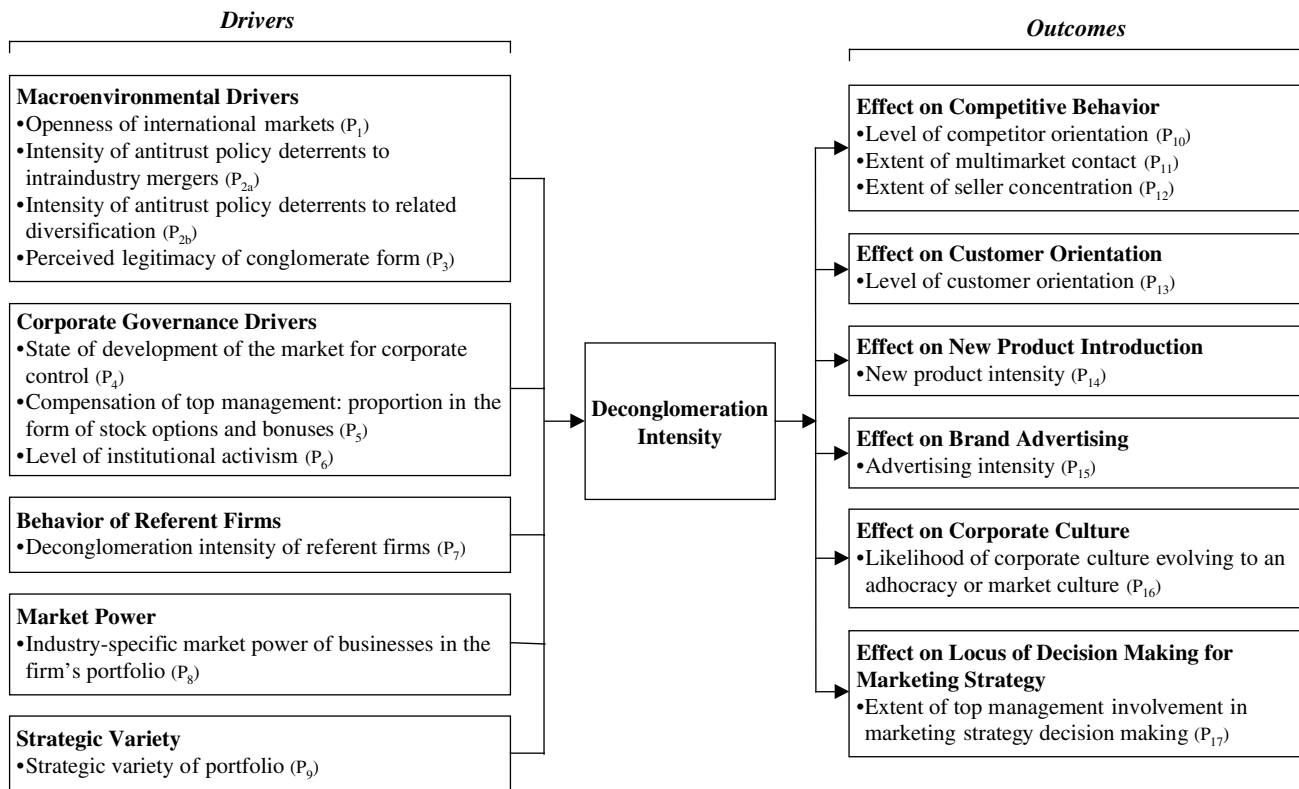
Drivers

Outcomes

Macroenvironmental Drivers
•Openness of international markets ($P_1$)
•Intensity of antitrust policy deterrents to intraindustry mergers ($P_{2a}$)
•Intensity of antitrust policy deterrents to related diversification ($P_{2b}$)
•Perceived legitimacy of conglomerate form ($P_3$)

Corporate Governance Drivers
•State of development of the market for corporate control ($P_4$)
•Compensation of top management: proportion in the form of stock options and bonuses ($P_5$)
•Level of institutional activism ($P_6$)

Behavior of Referent Firms
•Deconglomeration intensity of referent firms ($P_7$)

Market Power
•Industry-specific market power of businesses in the firm's portfolio ($P_8$)

Strategic Variety
•Strategic variety of portfolio ($P_9$)

Deconglomeration Intensity

Effect on Competitive Behavior
•Level of competitor orientation ($P_{10}$)
•Extent of multimarket contact ($P_{11}$)
•Extent of seller concentration ($P_{12}$)

Effect on Customer Orientation
•Level of customer orientation ($P_{13}$)

Effect on New Product Introduction
•New product intensity ($P_{14}$)

Effect on Brand Advertising
•Advertising intensity ($P_{15}$)

Effect on Corporate Culture
•Likelihood of corporate culture evolving to an adhocracy or market culture ($P_{16}$)

Effect on Locus of Decision Making for Marketing Strategy
•Extent of top management involvement in marketing strategy decision making ($P_{17}$)